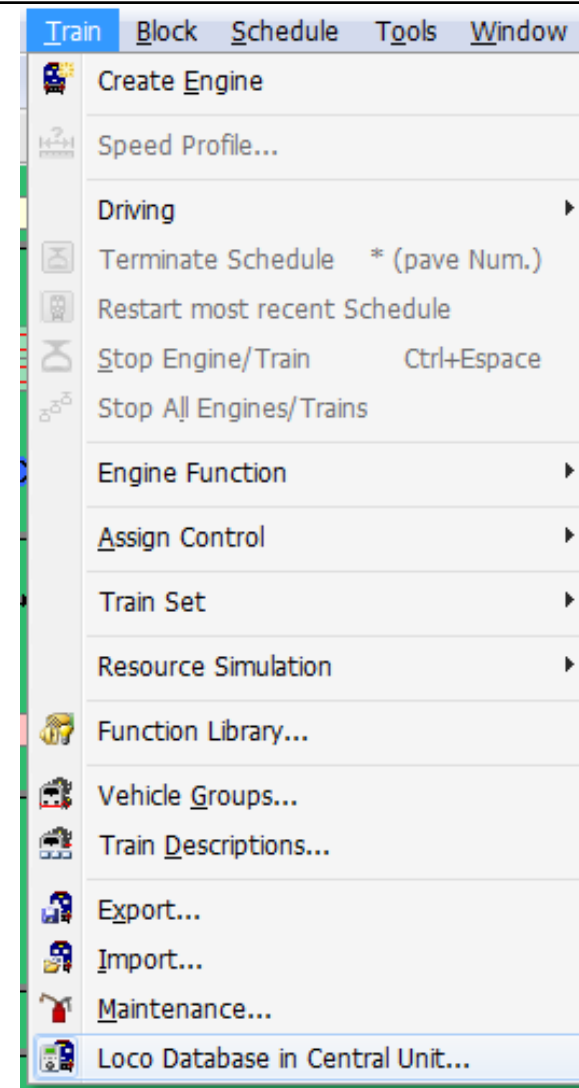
Train Block Schedule Tools Window

Create Engine

Speed Profile...

Driving

Terminate Schedule * (pave Num.)

Restart most recent Schedule

Stop Engine/Train Ctrl+Espace

Stop All Engines/Trains

Engine Function

Assign Control

Train Set

Resource Simulation

Function Library...

Vehicle Groups...

Train Descriptions...

Export...

Import...

Maintenance...

Loco Database in Central Unit...